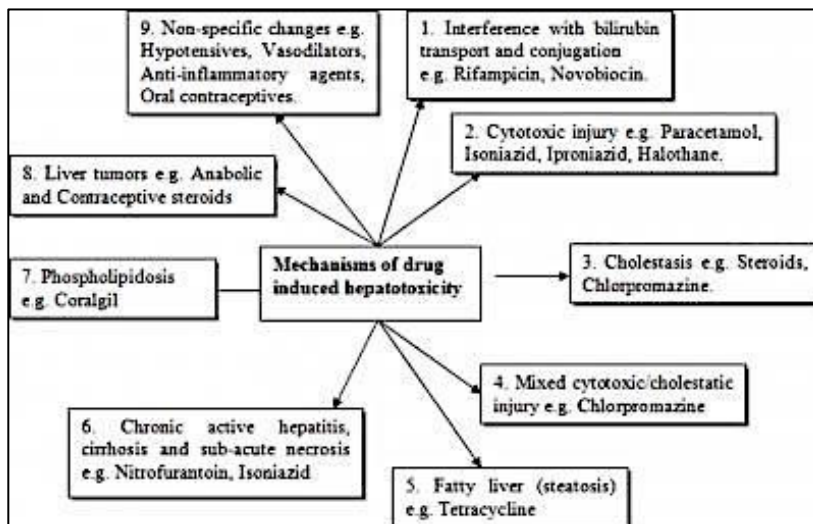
9. Non-specific changes e.g. Hypotensives, Vasodilators, Anti-inflammatory agents, Oral contraceptives.

1. Interference with bilirubin transport and conjugation e.g. Rifampicin, Novobiocin.

2. Cytotoxic injury e.g. Paracetamol, Isoniazid, Iproniazid, Halothane.

8. Liver tumors e.g. Anabolic and Contraceptive steroids

7. Phospholipidosis e.g. Coralgil

Mechanisms of drug induced hepatotoxicity

3. Cholestasis e.g. Steroids, Chlorpromazine.

4. Mixed cytotoxic/cholestatic injury e.g. Chlorpromazine

6. Chronic active hepatitis, cirrhosis and sub-acute necrosis e.g. Nitrofurantoin, Isoniazid

5. Fatty liver (steatosis) e.g. Tetracycline